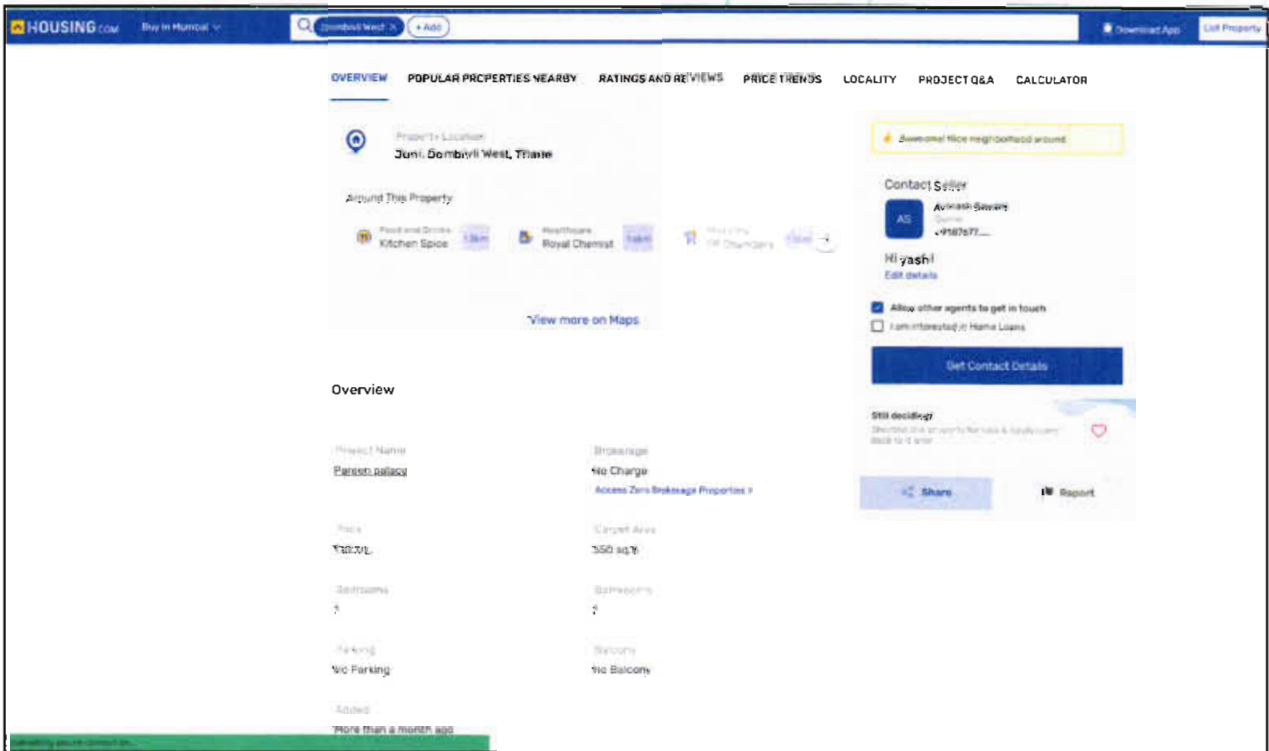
HOUSING.com Buy in Mumbai Dombivli West × + Add Download App List Property

OVERVIEW POPULAR PROPERTIES NEARBY RATINGS AND REVIEWS PRICE TRENDS LOCALITY PROJECT Q&A CALCULATOR

Property Location
Juni, Dombivli West, Thane

Around This Property
Food and Drinks Kitchen Spice 1.3km
Healthcare Royal Chemist 1.6km
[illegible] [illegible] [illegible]

View more on Maps

Awesome! Nice neighborhood around

Contact Seller
AS Avinash Sawant
Owner
+9187677....

Hi yashi!
Edit details

Allow other agents to get in touch
I am interested in Home Loans

Get Contact Details

Still deciding?
Shortlist this property for now & easily come back to it later

Share Report

Overview

Project Name
Paresh palace

Brokerage
No Charge
Access Zero Brokerage Properties >

Price
₹30.0L

Carpet Area
350 sq.ft

Bedrooms
1

Bathrooms
1

Parking
No Parking

Balcony
No Balcony

Added
More than a month ago

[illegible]